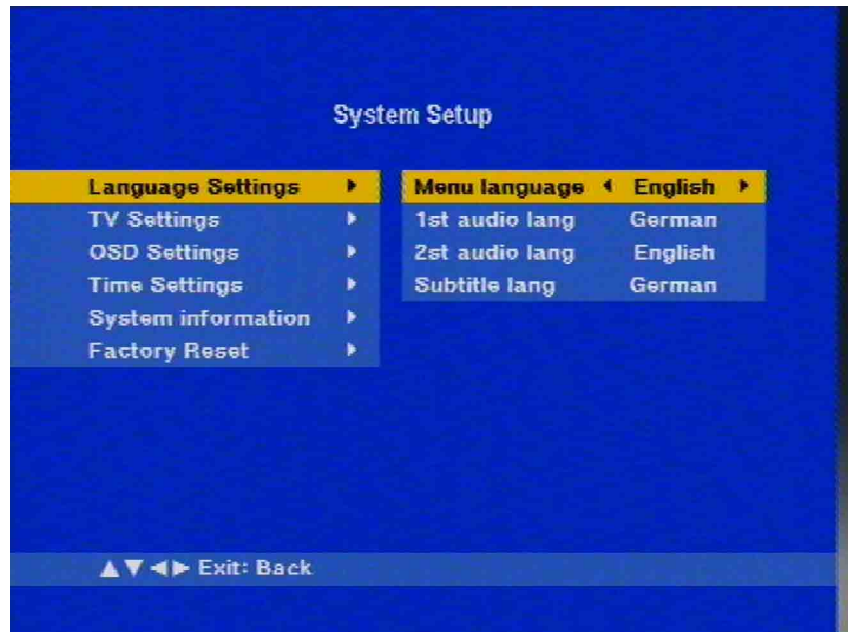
System Setup

Language Settings ▸
TV Settings ▸
OSD Settings ▸
Time Settings ▸
System information ▸
Factory Reset ▸

Menu language ◂ English ▸
1st audio lang German
2st audio lang English
Subtitle lang German

▲▼◀▶ Exit: Back